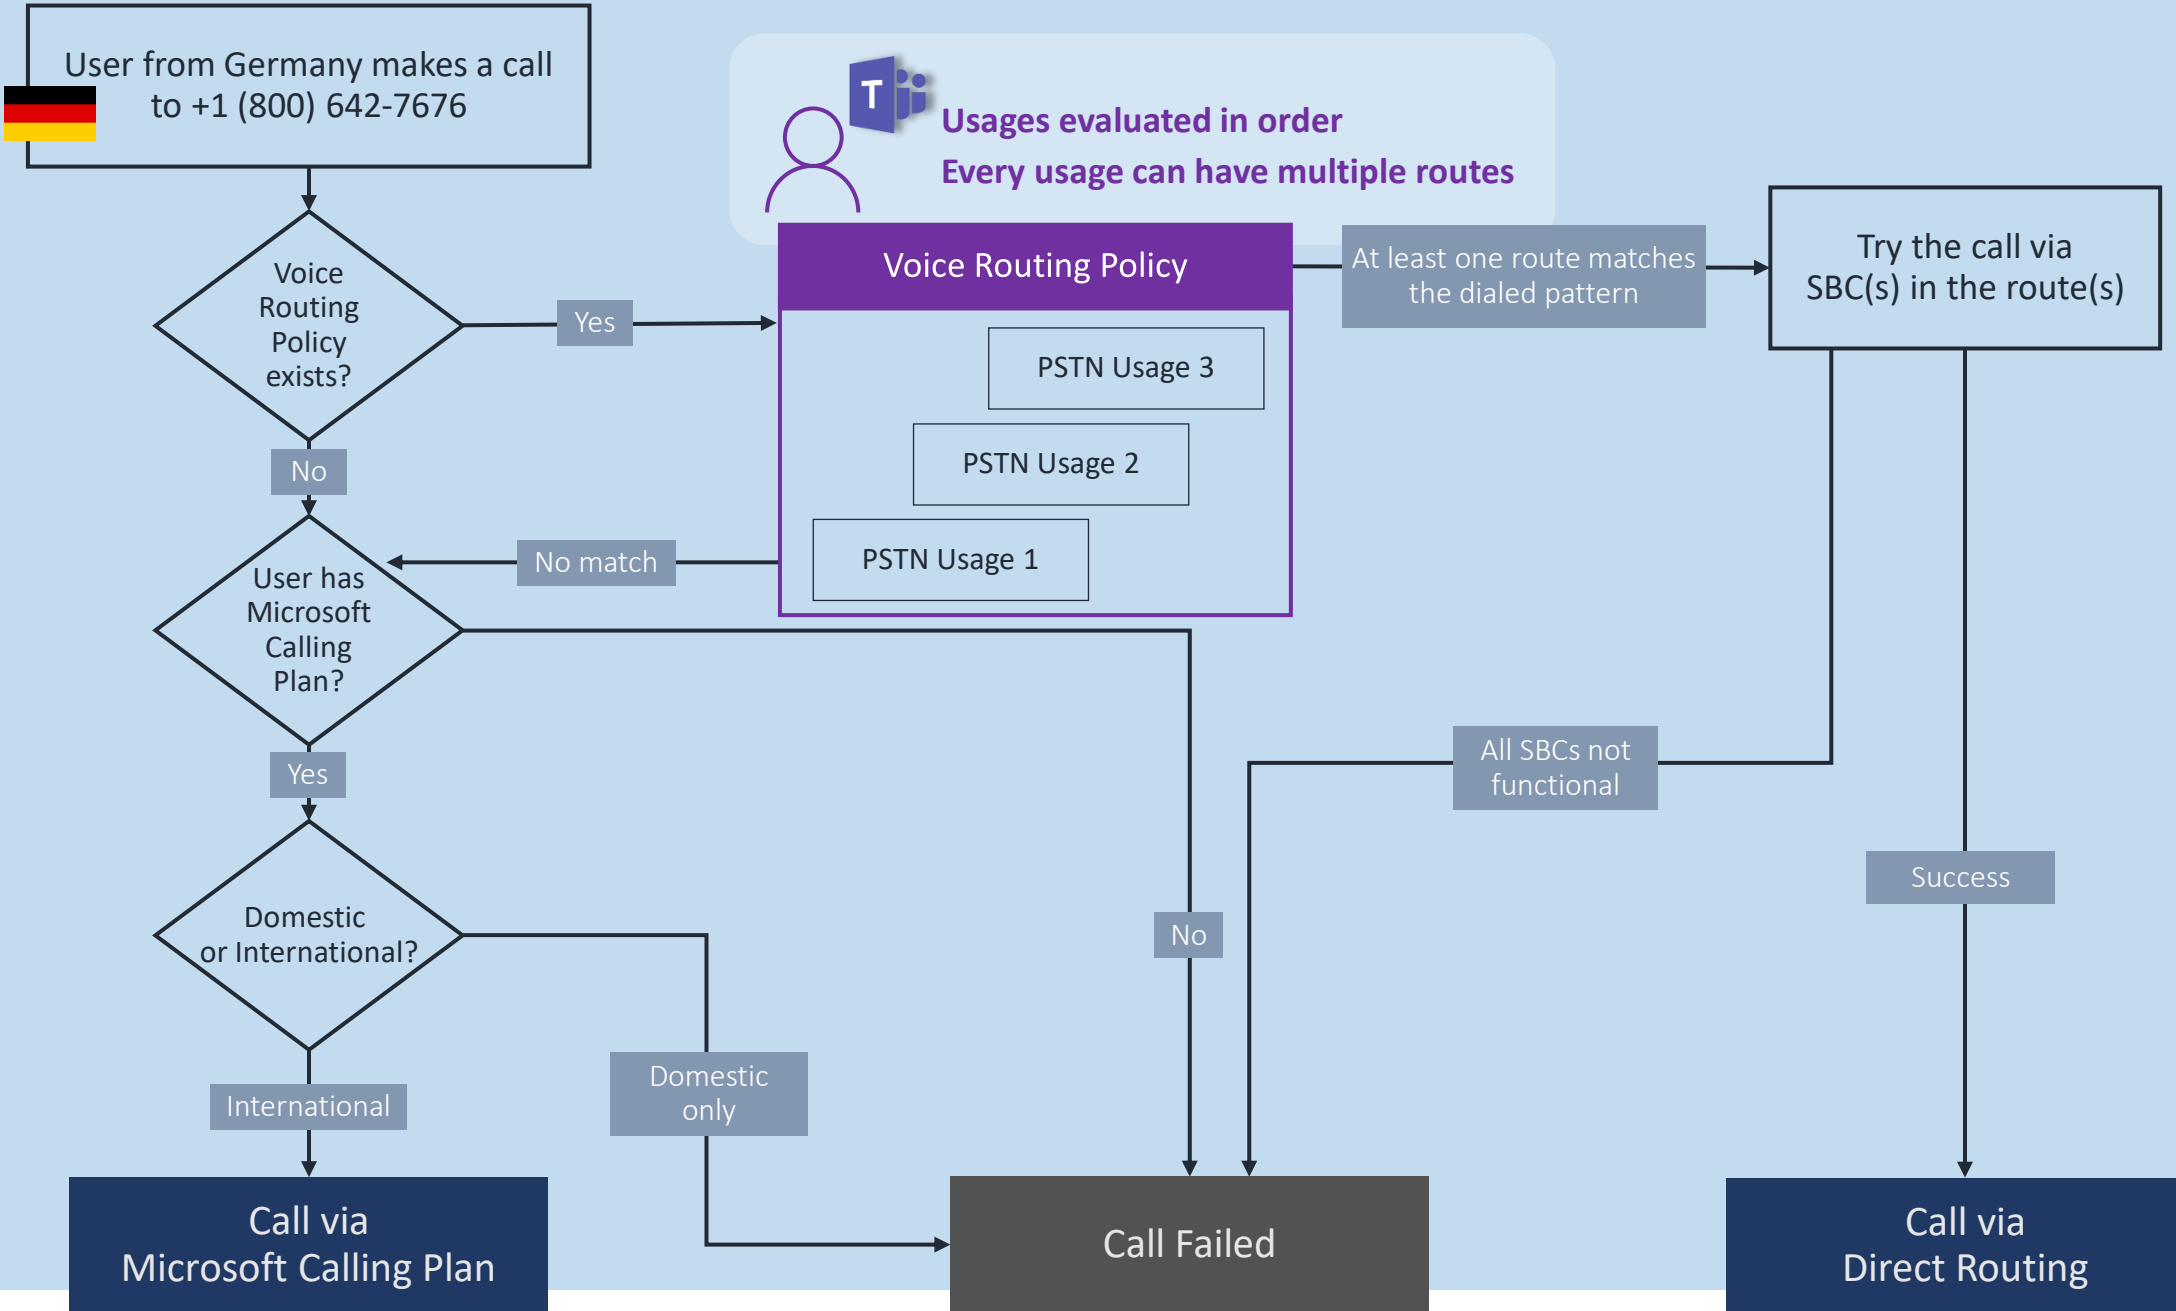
User from Germany makes a call to +1 (800) 642-7676

Usages evaluated in order
Every usage can have multiple routes

Voice Routing Policy exists?

Yes

Voice Routing Policy

PSTN Usage 3

PSTN Usage 2

PSTN Usage 1

At least one route matches the dialed pattern

Try the call via SBC(s) in the route(s)

No

No match

User has Microsoft Calling Plan?

Yes

All SBCs not functional

Success

Domestic or International?

No

International

Domestic only

Call via Microsoft Calling Plan

Call Failed

Call via Direct Routing